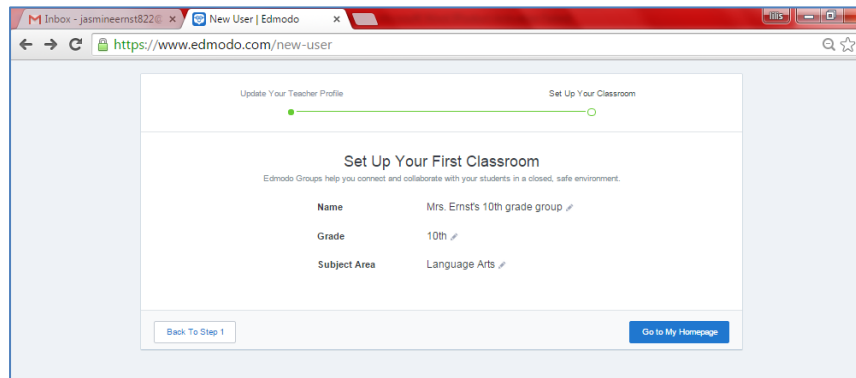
Inbox - jasmineernst822@

New User | Edmodo

lilis

https://www.edmodo.com/new-user

Update Your Teacher Profile

Set Up Your Classroom

Set Up Your First Classroom

Edmodo Groups help you connect and collaborate with your students in a closed, safe environment.

| | |
|---|---|
| Name | Mrs. Ernst's 10th grade group |
| Grade | 10th |
| Subject Area | Language Arts |

Back To Step 1

Go to My Homepage